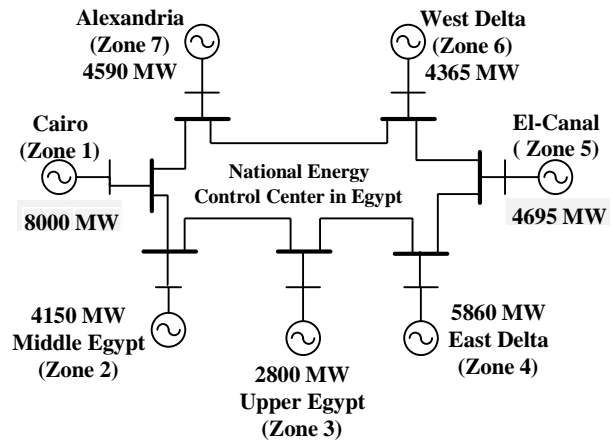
Alexandria
(Zone 7)
4590 MW

West Delta
(Zone 6)
4365 MW

Cairo
(Zone 1)
8000 MW

National Energy
Control Center in Egypt

El-Canal
( Zone 5)
4695 MW

4150 MW
Middle Egypt
(Zone 2)

2800 MW
Upper Egypt
(Zone 3)

5860 MW
East Delta
(Zone 4)